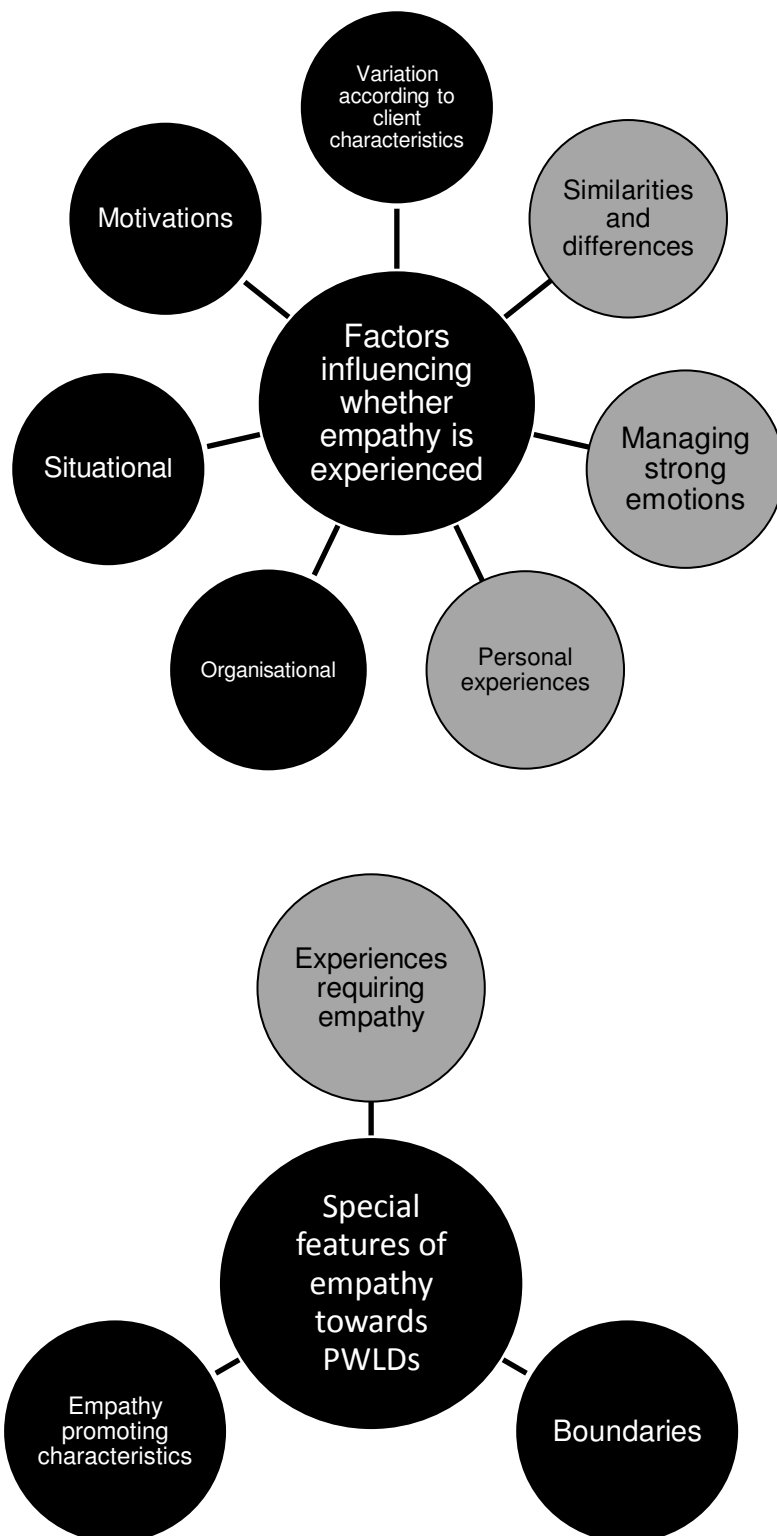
Variation according to client characteristics

Motivations

Similarities and differences

Factors influencing whether empathy is experienced

Situational

Managing strong emotions

Organisational

Personal experiences

Experiences requiring empathy

Special features of empathy towards PWLDs

Empathy promoting characteristics

Boundaries